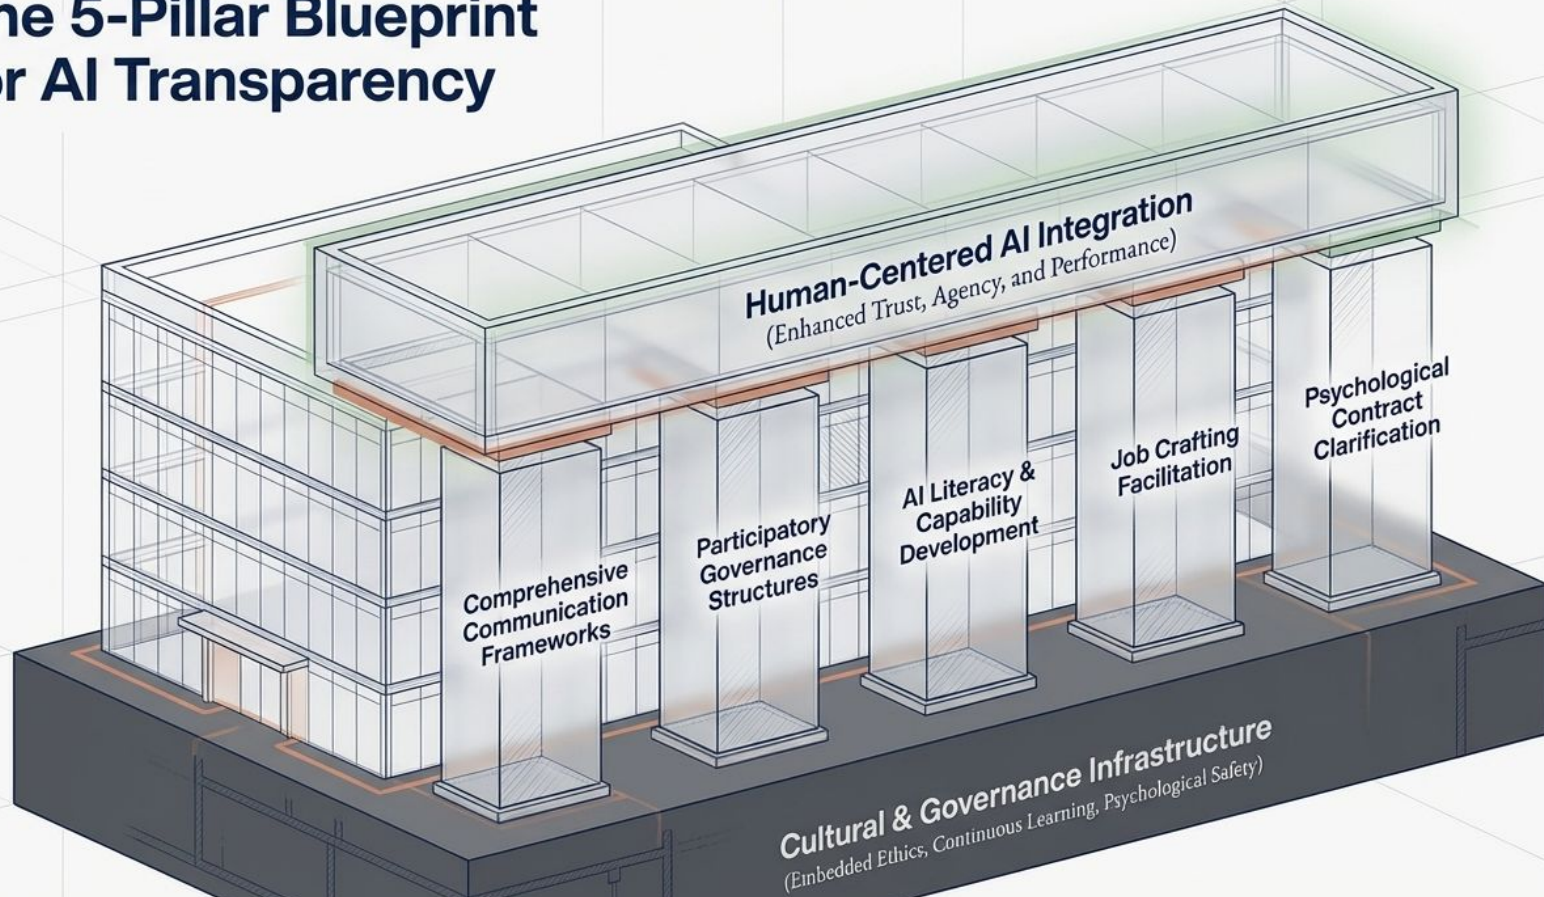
he 5-Pillar Blueprint
r AI Transparency

Human-Centered AI Integration
(Enhanced Trust, Agency, and Performance)

Comprehensive Communication Frameworks

Participatory Governance Structures

AI Literacy & Capability Development

Job Crafting Facilitation

Psychological Contract Clarification

Cultural & Governance Infrastructure
(Embedded Ethics, Continuous Learning, Psychological Safety)